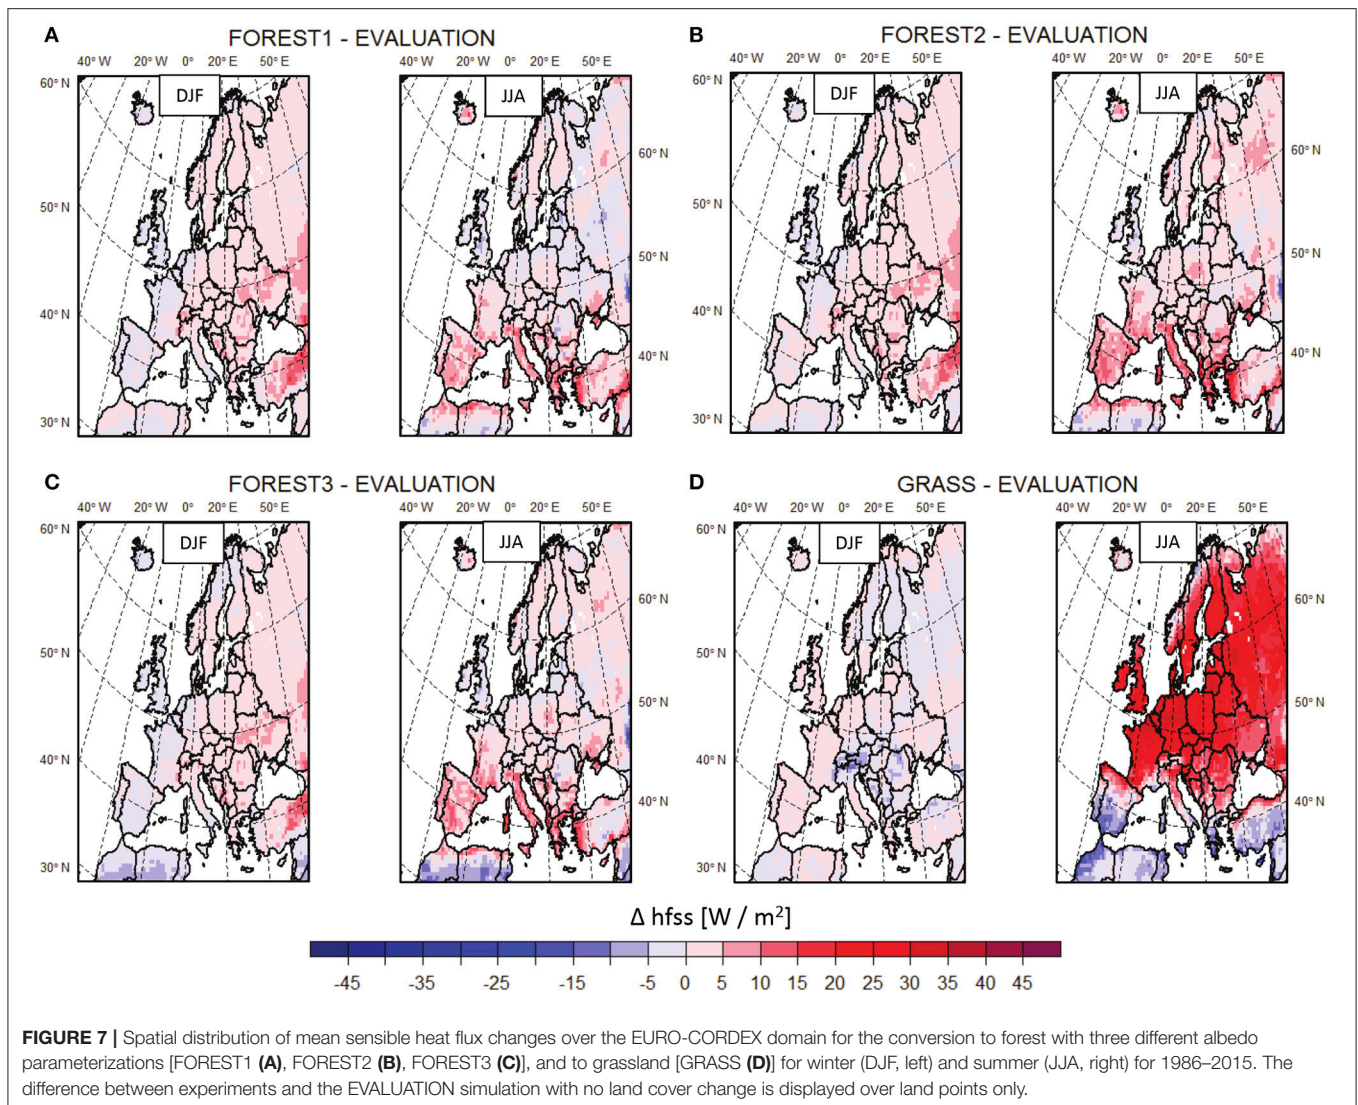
A

FOREST1 - EVALUATION

40° W 20° W 0° 20° E 50° E

60° N

50° N

40° N

30° N

DJF

40° W 20° W 0° 20° E 50° E

JJA

60° N

50° N

40° N

B

FOREST2 - EVALUATION

40° W 20° W 0° 20° E 50° E

60° N

50° N

40° N

30° N

DJF

40° W 20° W 0° 20° E 50° E

JJA

60° N

50° N

40° N

C

FOREST3 - EVALUATION

40° W 20° W 0° 20° E 50° E

60° N

50° N

40° N

30° N

DJF

40° W 20° W 0° 20° E 50° E

JJA

60° N

50° N

40° N

D

GRASS - EVALUATION

40° W 20° W 0° 20° E 50° E

60° N

50° N

40° N

30° N

DJF

40° W 20° W 0° 20° E 50° E

JJA

60° N

50° N

40° N

Δ hfss [W / m$^2$]

-45 -35 -25 -15 -5 0 5 10 15 20 25 30 35 40 45

**FIGURE 7 |** Spatial distribution of mean sensible heat flux changes over the EURO-CORDEX domain for the conversion to forest with three different albedo parameterizations [FOREST1 **(A)**, FOREST2 **(B)**, FOREST3 **(C)**], and to grassland [GRASS **(D)**] for winter (DJF, left) and summer (JJA, right) for 1986–2015. The difference between experiments and the EVALUATION simulation with no land cover change is displayed over land points only.